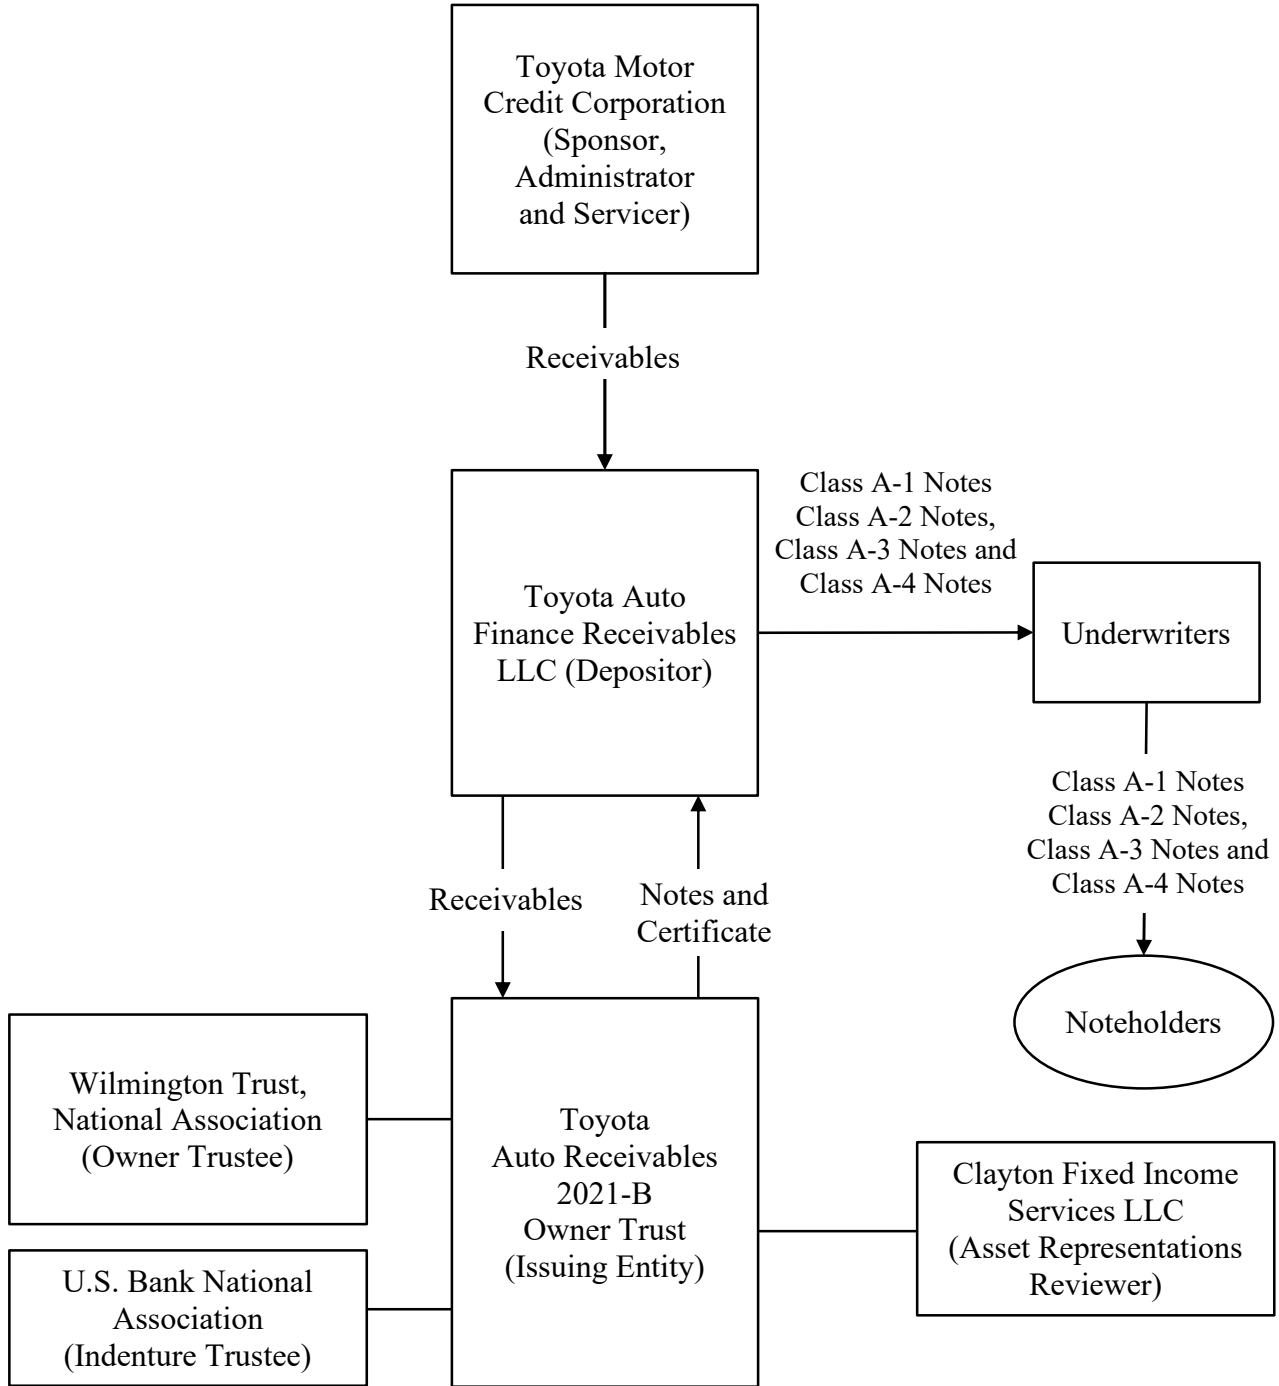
Toyota Motor Credit Corporation (Sponsor, Administrator and Servicer)

Receivables

Toyota Auto Finance Receivables LLC (Depositor)

Class A-1 Notes
Class A-2 Notes,
Class A-3 Notes and
Class A-4 Notes

Underwriters

Class A-1 Notes
Class A-2 Notes,
Class A-3 Notes and
Class A-4 Notes

Noteholders

Receivables

Notes and Certificate

Wilmington Trust, National Association (Owner Trustee)

U.S. Bank National Association (Indenture Trustee)

Toyota Auto Receivables 2021-B Owner Trust (Issuing Entity)

Clayton Fixed Income Services LLC (Asset Representations Reviewer)